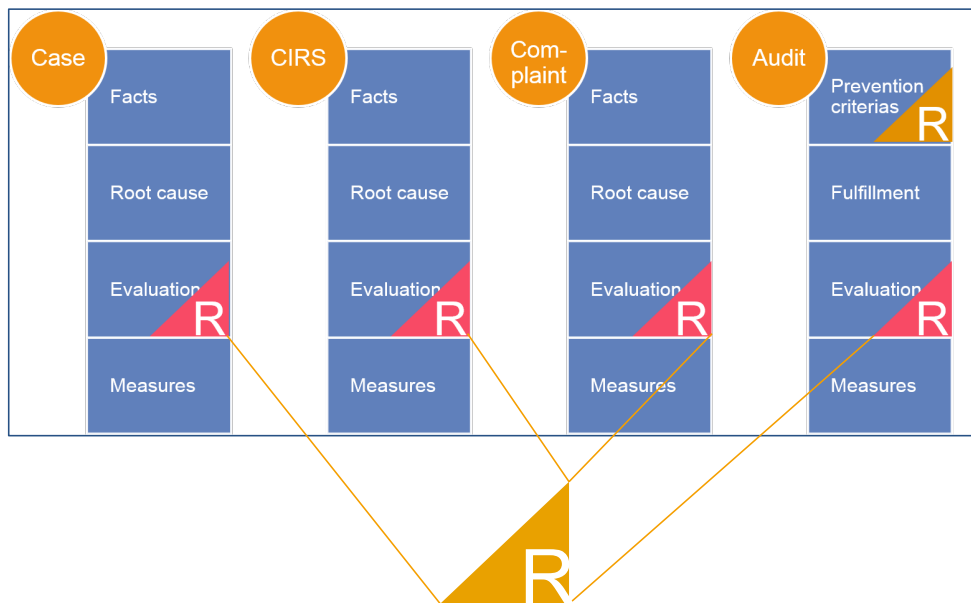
Case

Facts

Root cause

Evaluation R

Measures

CIRS

Facts

Root cause

Evaluation R

Measures

Complaint

Facts

Root cause

Evaluation R

Measures

Audit

Prevention criterias R

Fulfillment

Evaluation R

Measures

R